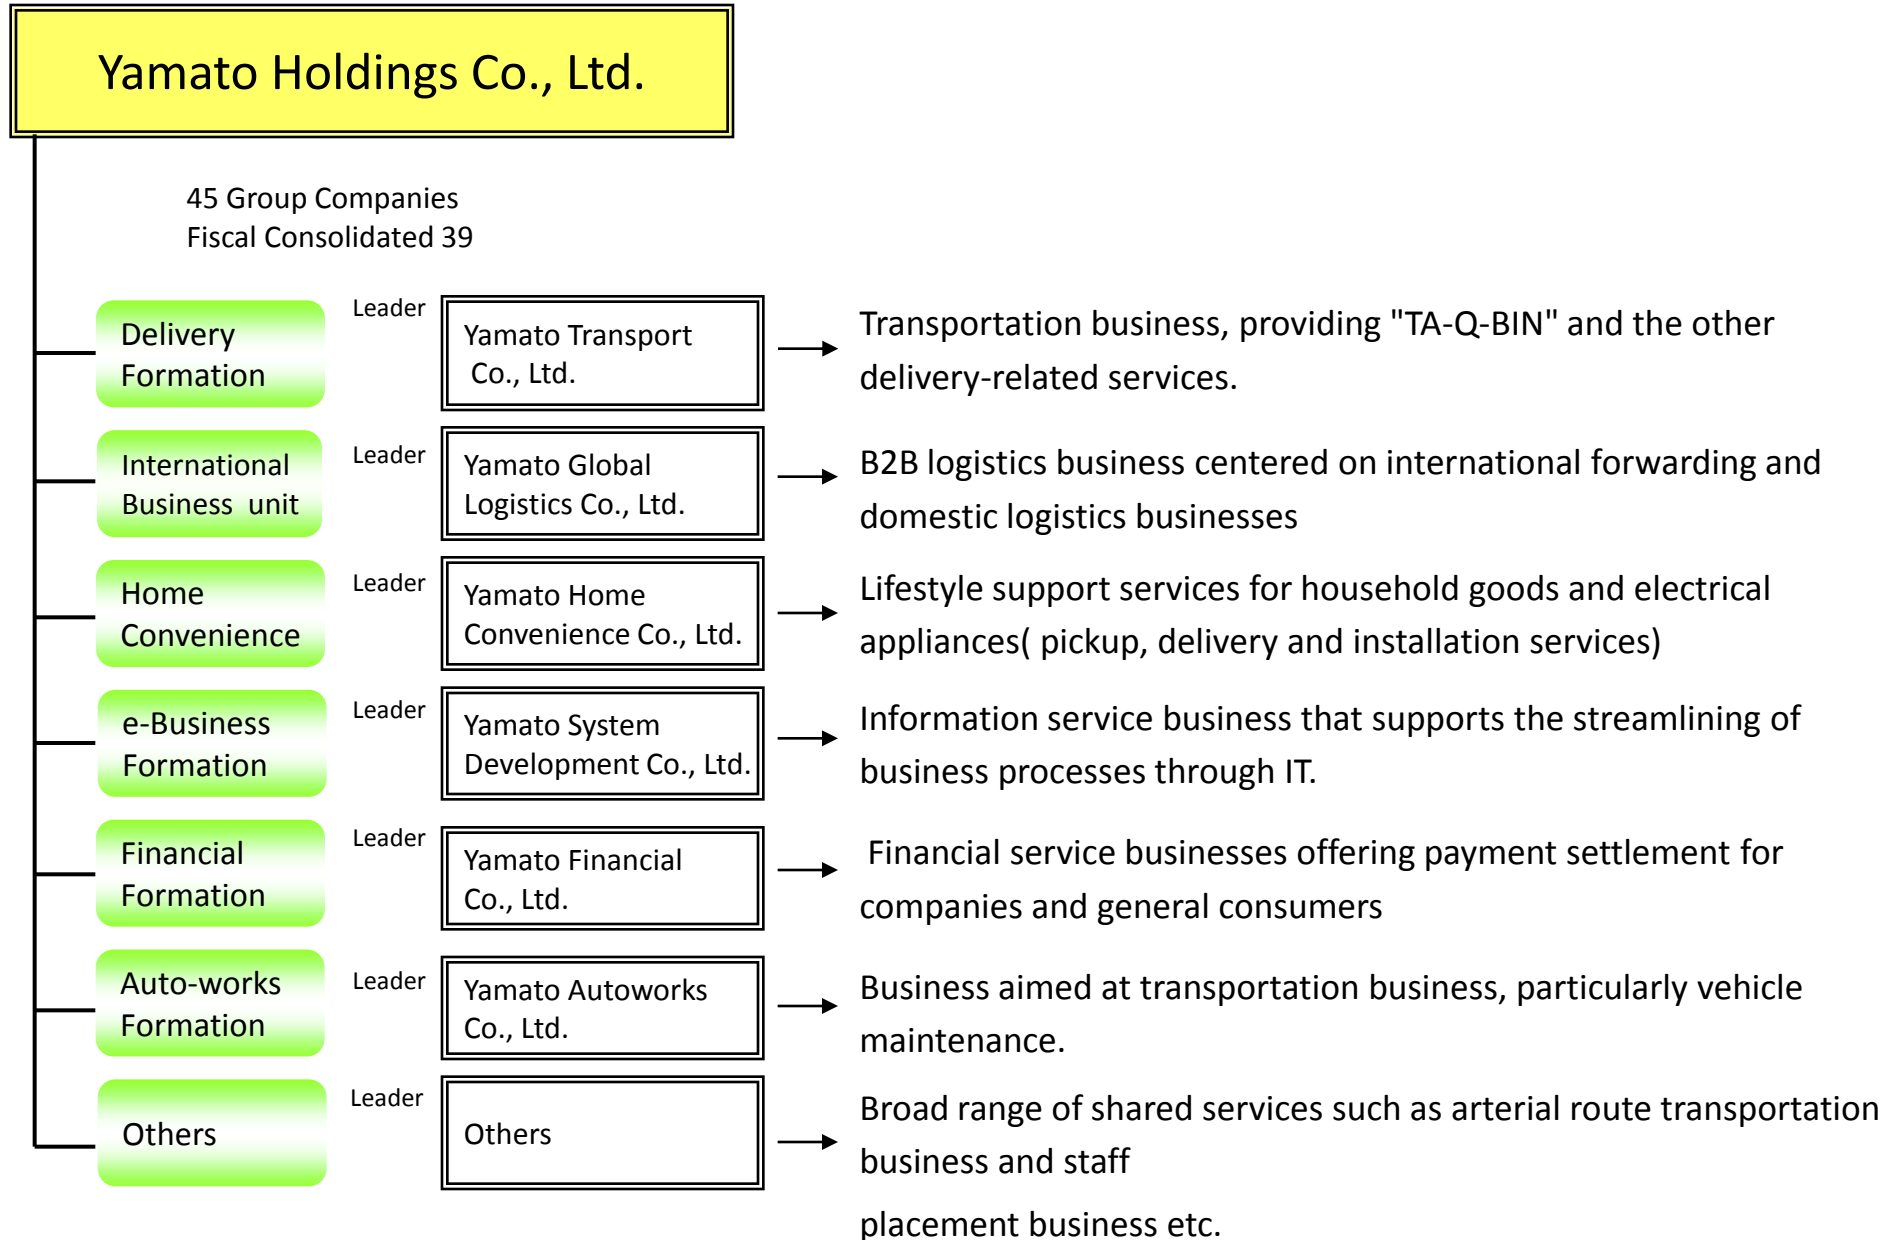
Yamato Holdings Co., Ltd.

45 Group Companies
Fiscal Consolidated 39

Delivery Formation

Leader

Yamato Transport Co., Ltd.

Transportation business, providing "TA-Q-BIN" and the other delivery-related services.

International Business unit

Leader

Yamato Global Logistics Co., Ltd.

B2B logistics business centered on international forwarding and domestic logistics businesses

Home Convenience

Leader

Yamato Home Convenience Co., Ltd.

Lifestyle support services for household goods and electrical appliances( pickup, delivery and installation services)

e-Business Formation

Leader

Yamato System Development Co., Ltd.

Information service business that supports the streamlining of business processes through IT.

Financial Formation

Leader

Yamato Financial Co., Ltd.

Financial service businesses offering payment settlement for companies and general consumers

Auto-works Formation

Leader

Yamato Autoworks Co., Ltd.

Business aimed at transportation business, particularly vehicle maintenance.

Others

Leader

Others

Broad range of shared services such as arterial route transportation business and staff

placement business etc.